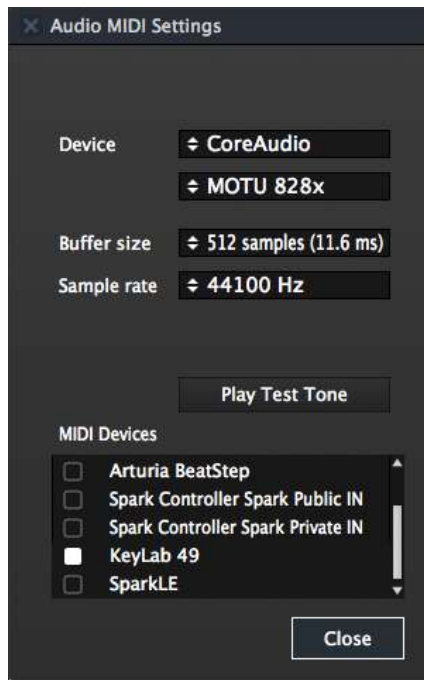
Audio MIDI Settings

Device
CoreAudio
MOTU 828x

Buffer size
512 samples (11.6 ms)

Sample rate
44100 Hz

Play Test Tone

MIDI Devices

Arturia BeatStep
Spark Controller Spark Public IN
Spark Controller Spark Private IN
KeyLab 49
SparkLE

Close